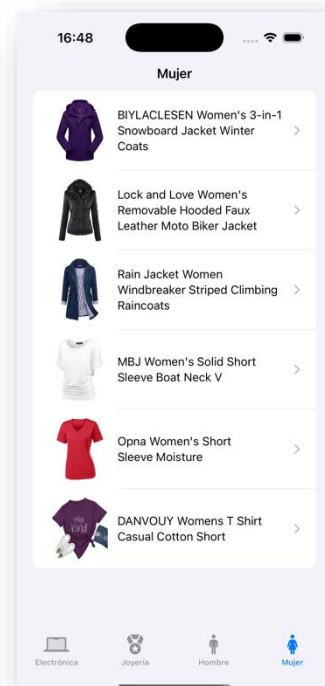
16:48

Mujer

BIYLACLESEN Women's 3-in-1 Snowboard Jacket Winter Coats

Lock and Love Women's Removable Hooded Faux Leather Moto Biker Jacket

Rain Jacket Women Windbreaker Striped Climbing Raincoats

MBJ Women's Solid Short Sleeve Boat Neck V

Opna Women's Short Sleeve Moisture

DANVOUY Womens T Shirt Casual Cotton Short

Electrónica
Joyería
Hombre
Mujer